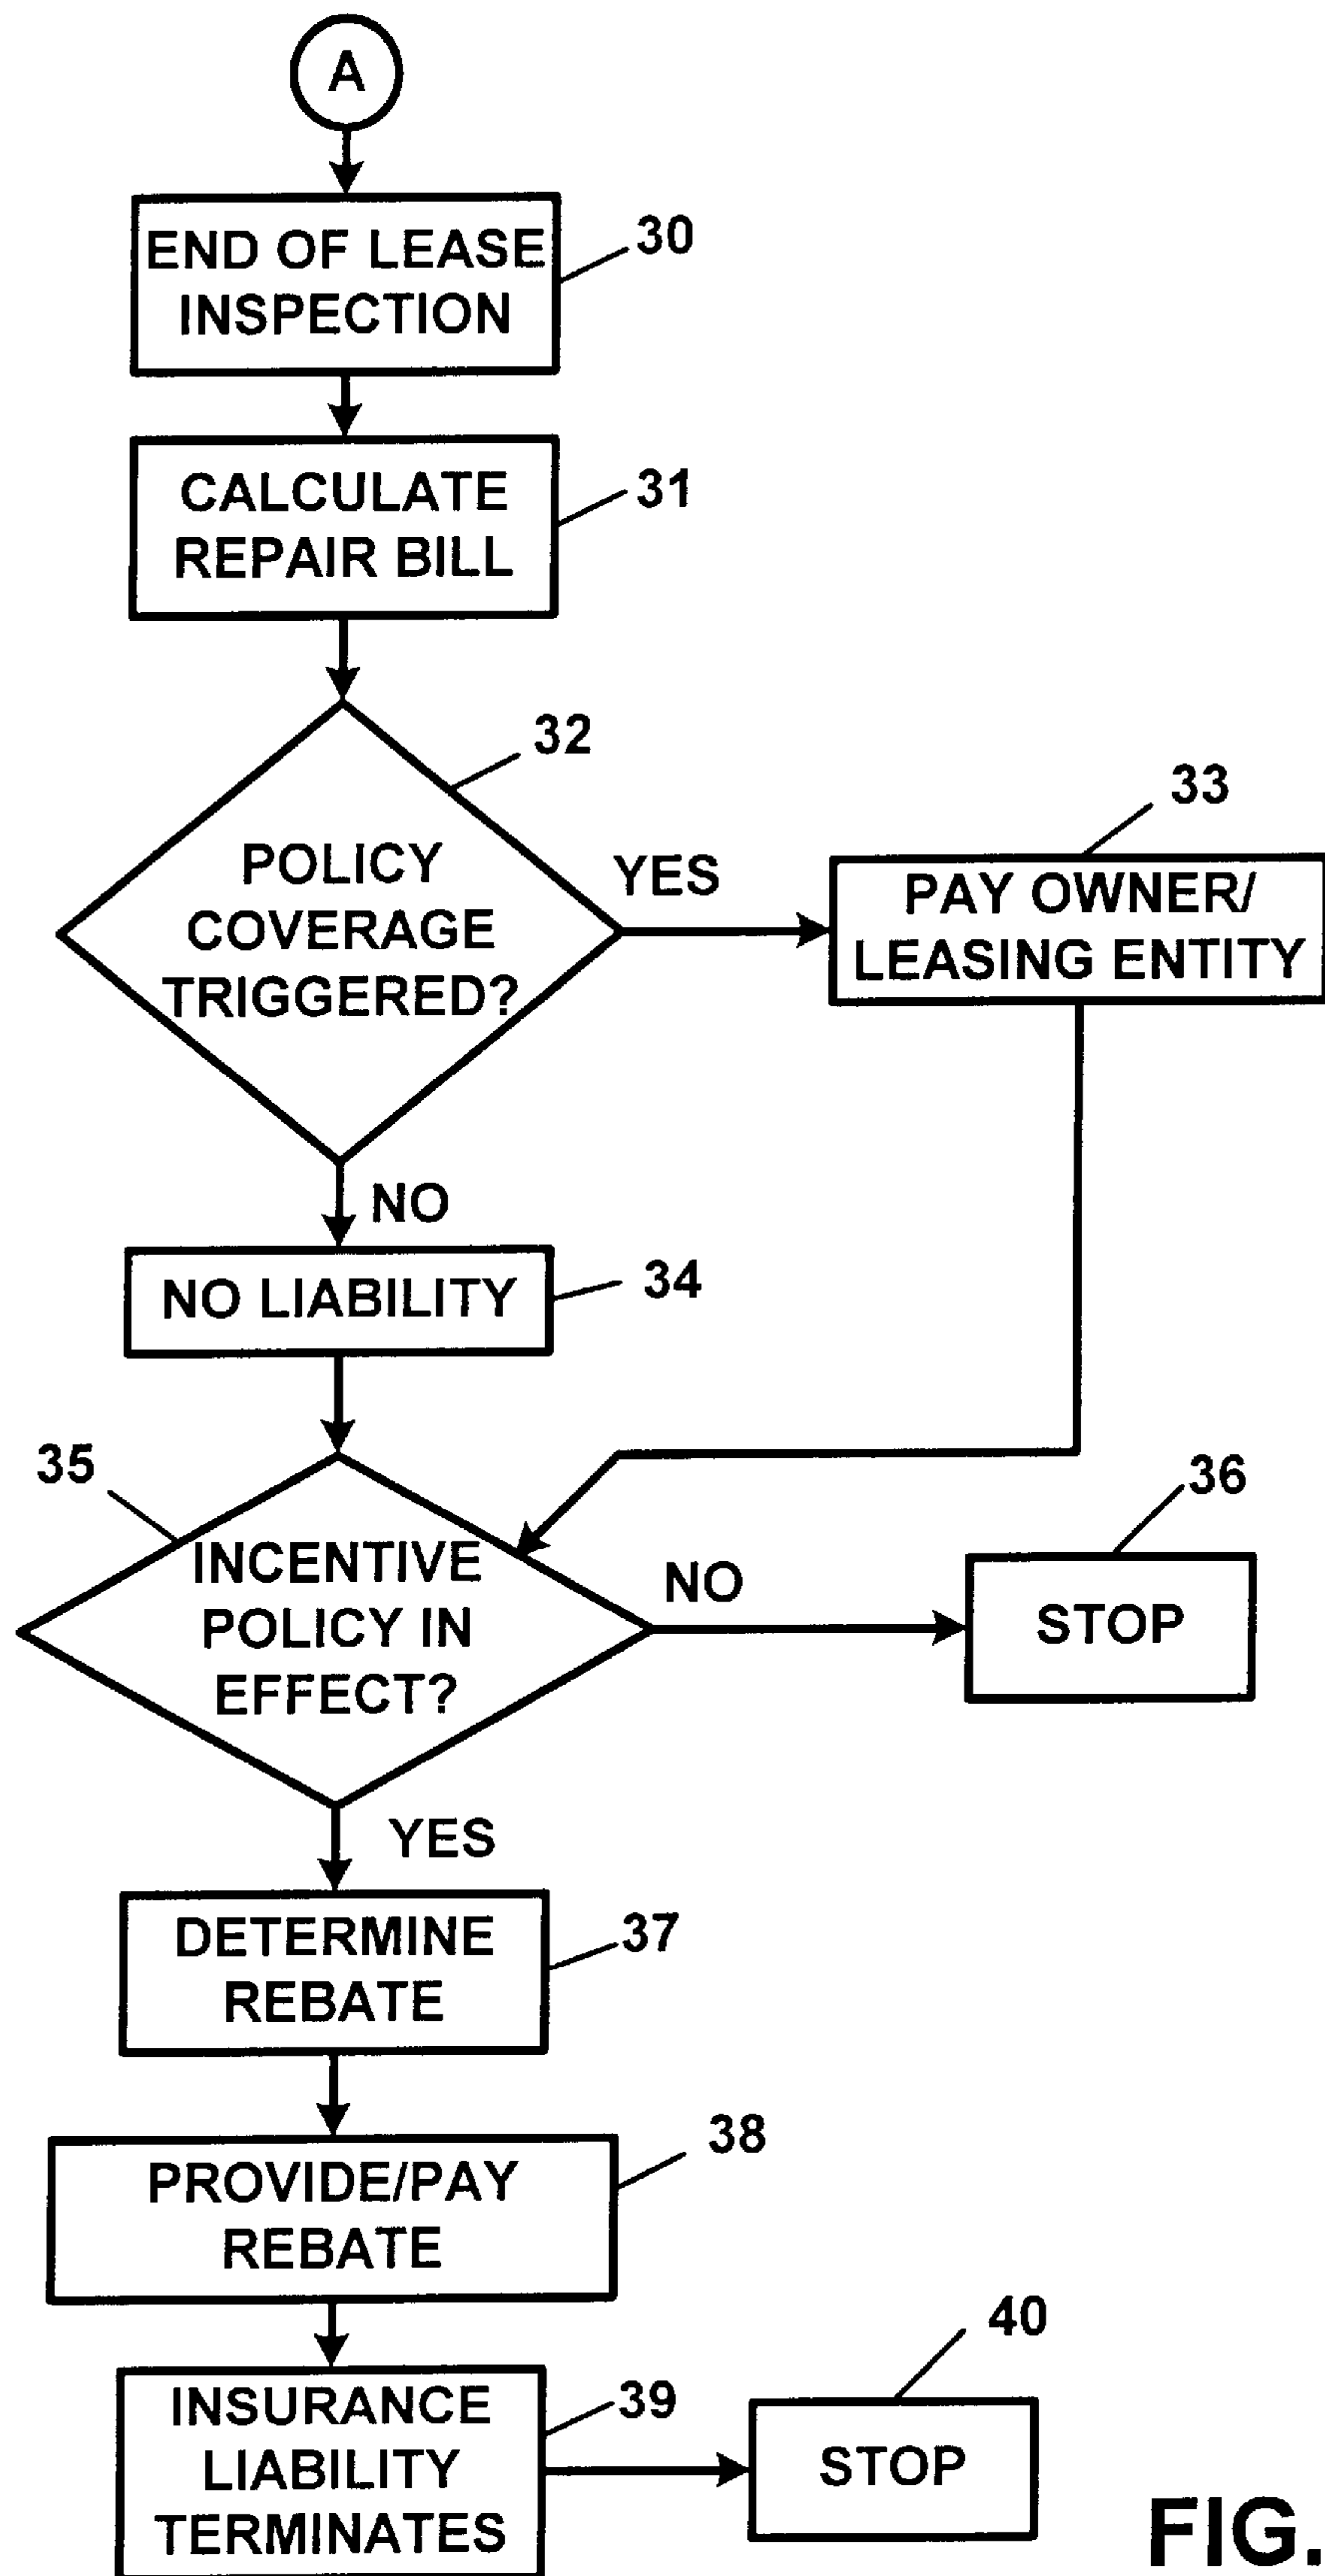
A

END OF LEASE INSPECTION

30

CALCULATE REPAIR BILL

31

32

POLICY COVERAGE TRIGGERED?

YES

33

PAY OWNER/ LEASING ENTITY

NO

NO LIABILITY

34

35

INCENTIVE POLICY IN EFFECT?

NO

36

STOP

YES

DETERMINE REBATE

37

PROVIDE/PAY REBATE

38

INSURANCE LIABILITY TERMINATES

39

40

STOP

FIG.